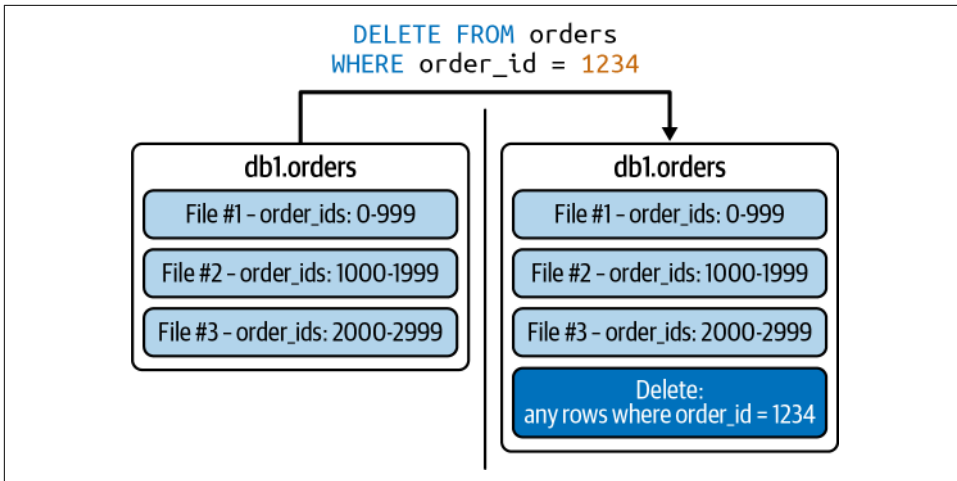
DELETE FROM orders
WHERE order_id = 1234

db1.orders

File #1 – order_ids: 0-999

File #2 – order_ids: 1000-1999

File #3 – order_ids: 2000-2999

db1.orders

File #1 – order_ids: 0-999

File #2 – order_ids: 1000-1999

File #3 – order_ids: 2000-2999

Delete:
any rows where order_id = 1234